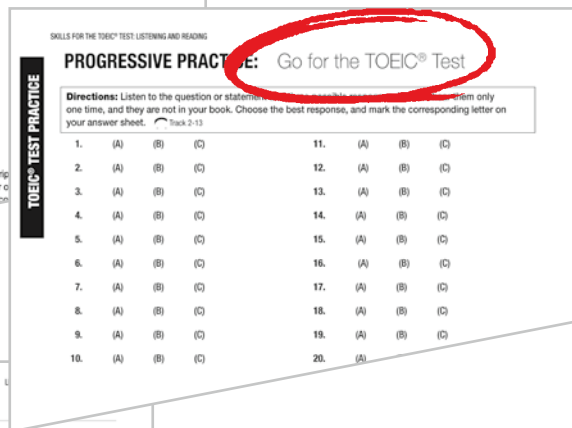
SKILLS FOR THE TOEIC® TEST: LISTENING AND READING

PROGRESSIVE PRACT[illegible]E: Go for the TOEIC® Test

TOEIC® TEST PRACTICE

Directions: Listen to the question or statement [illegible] possible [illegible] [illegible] them only one time, and they are not in your book. Choose the best response, and mark the corresponding letter on your answer sheet. Track 2-13

1. (A) (B) (C)
2. (A) (B) (C)
3. (A) (B) (C)
4. (A) (B) (C)
5. (A) (B) (C)
6. (A) (B) (C)
7. (A) (B) (C)
8. (A) (B) (C)
9. (A) (B) (C)
10. (A) (B) (C)

11. (A) (B) (C)
12. (A) (B) (C)
13. (A) (B) (C)
14. (A) (B) (C)
15. (A) (B) (C)
16. (A) (B) (C)
17. (A) (B) (C)
18. (A) (B) (C)
19. (A) (B) (C)
20. (A)

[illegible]